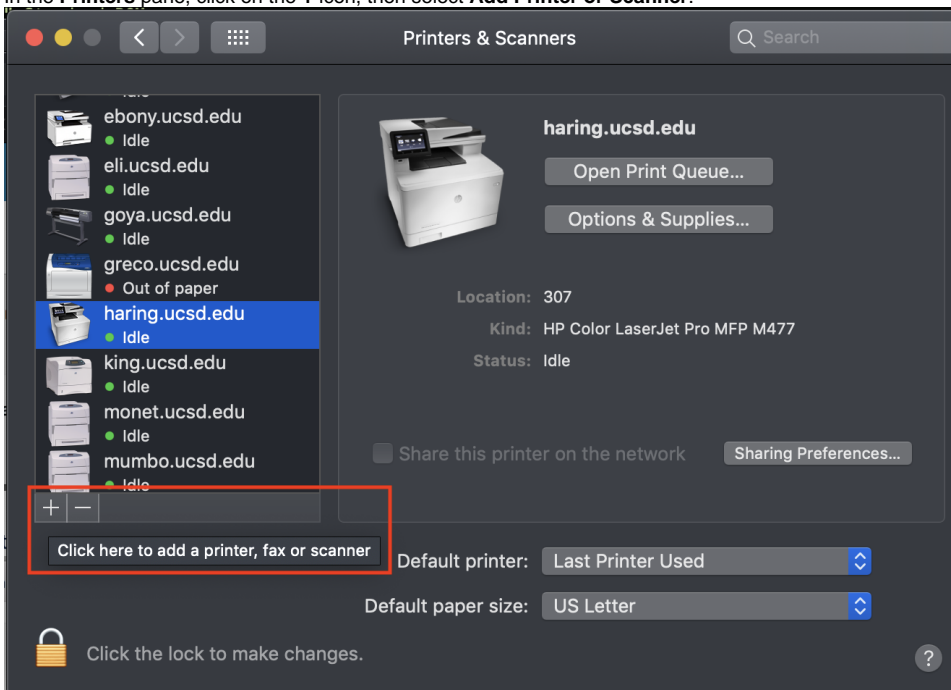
In the **Printers** pane, click on the '+' icon, then select **Add Printer or Scanner**.

Printers & Scanners

Search

Idle

ebony.ucsd.edu
• Idle
eli.ucsd.edu
• Idle
goya.ucsd.edu
• Idle
greco.ucsd.edu
• Out of paper
haring.ucsd.edu
• Idle
king.ucsd.edu
• Idle
monet.ucsd.edu
• Idle
mumbo.ucsd.edu
• Idle

+ −

Click here to add a printer, fax or scanner

haring.ucsd.edu

Open Print Queue...

Options & Supplies...

Location: 307
Kind: HP Color LaserJet Pro MFP M477
Status: Idle

Share this printer on the network

Sharing Preferences...

Default printer: Last Printer Used

Default paper size: US Letter

Click the lock to make changes.

?